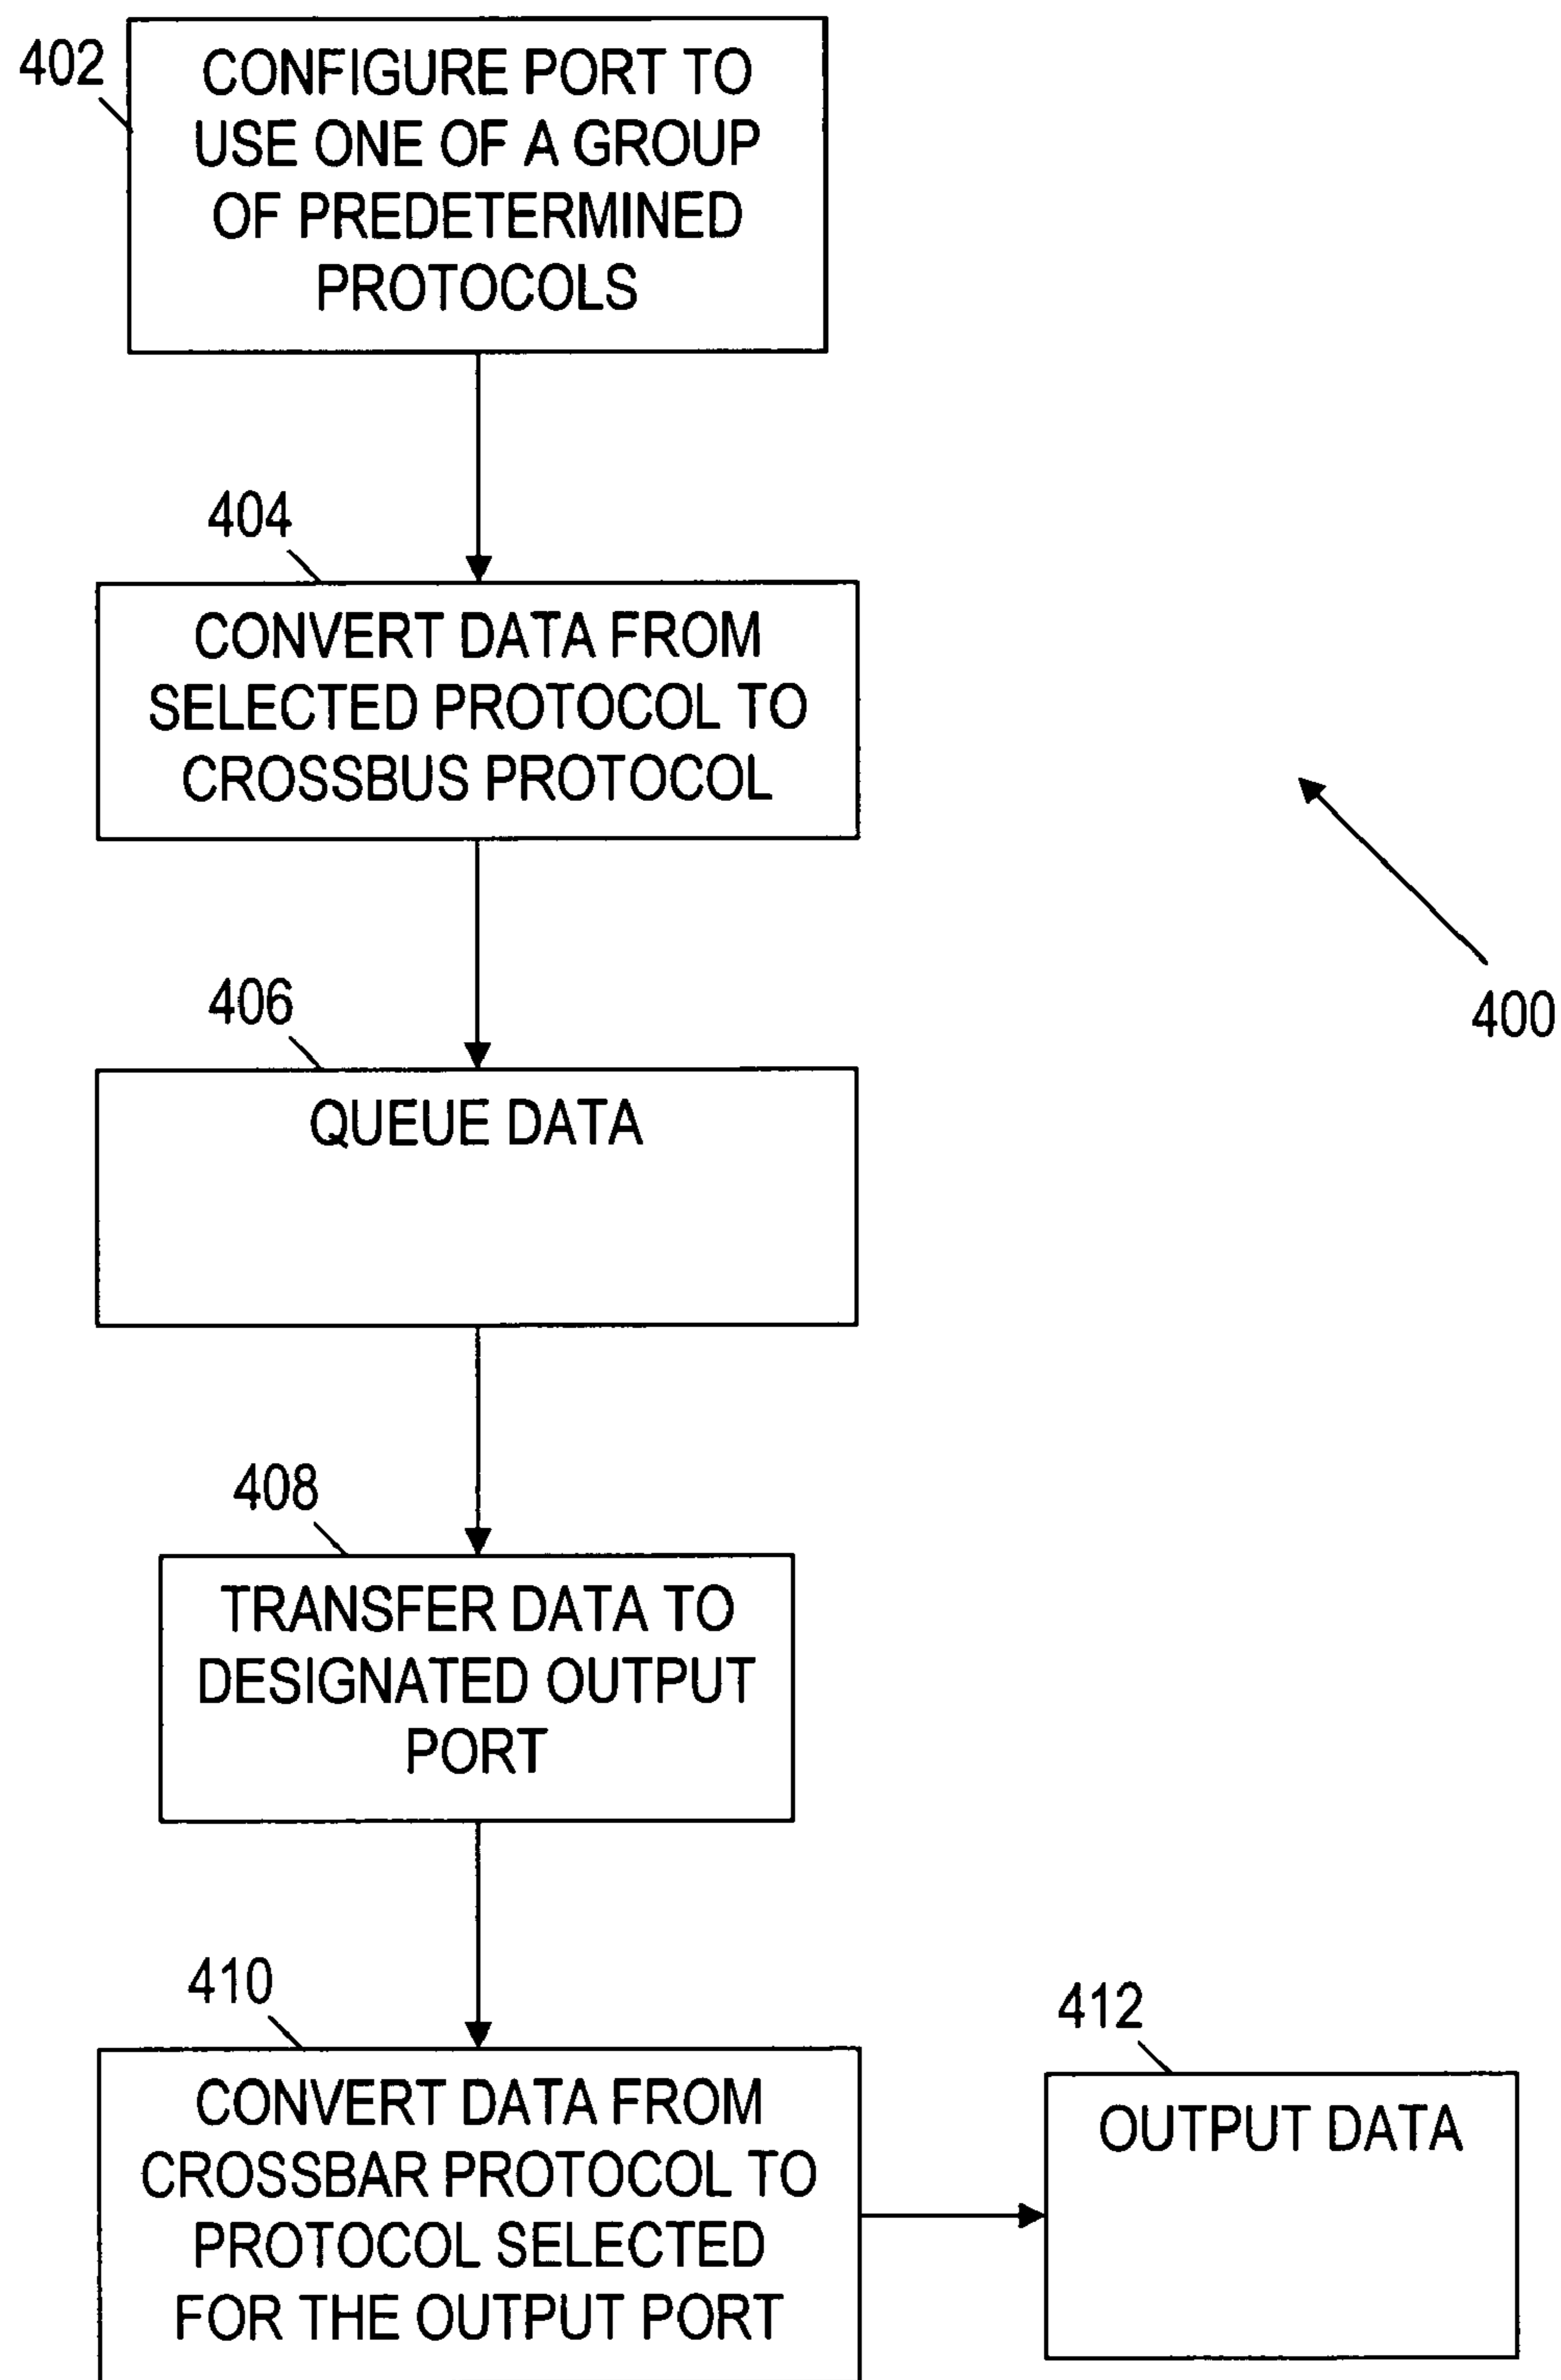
402
CONFIGURE PORT TO USE ONE OF A GROUP OF PREDETERMINED PROTOCOLS

404
CONVERT DATA FROM SELECTED PROTOCOL TO CROSSBUS PROTOCOL

400

406
QUEUE DATA

408
TRANSFER DATA TO DESIGNATED OUTPUT PORT

410
CONVERT DATA FROM CROSSBAR PROTOCOL TO PROTOCOL SELECTED FOR THE OUTPUT PORT

412
OUTPUT DATA